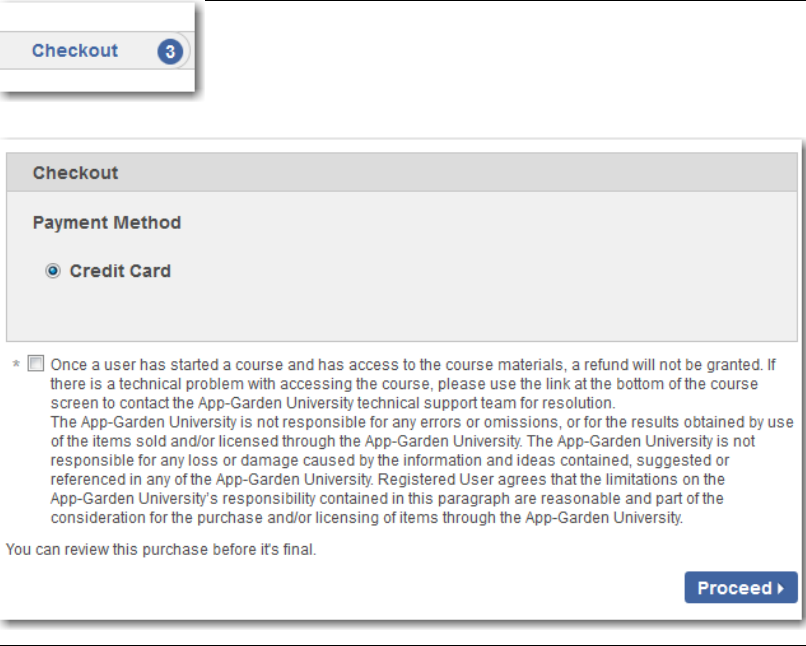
Checkout 3

Checkout

Payment Method

Credit Card

* Once a user has started a course and has access to the course materials, a refund will not be granted. If there is a technical problem with accessing the course, please use the link at the bottom of the course screen to contact the App-Garden University technical support team for resolution.
The App-Garden University is not responsible for any errors or omissions, or for the results obtained by use of the items sold and/or licensed through the App-Garden University. The App-Garden University is not responsible for any loss or damage caused by the information and ideas contained, suggested or referenced in any of the App-Garden University. Registered User agrees that the limitations on the App-Garden University's responsibility contained in this paragraph are reasonable and part of the consideration for the purchase and/or licensing of items through the App-Garden University.

You can review this purchase before it's final.

Proceed